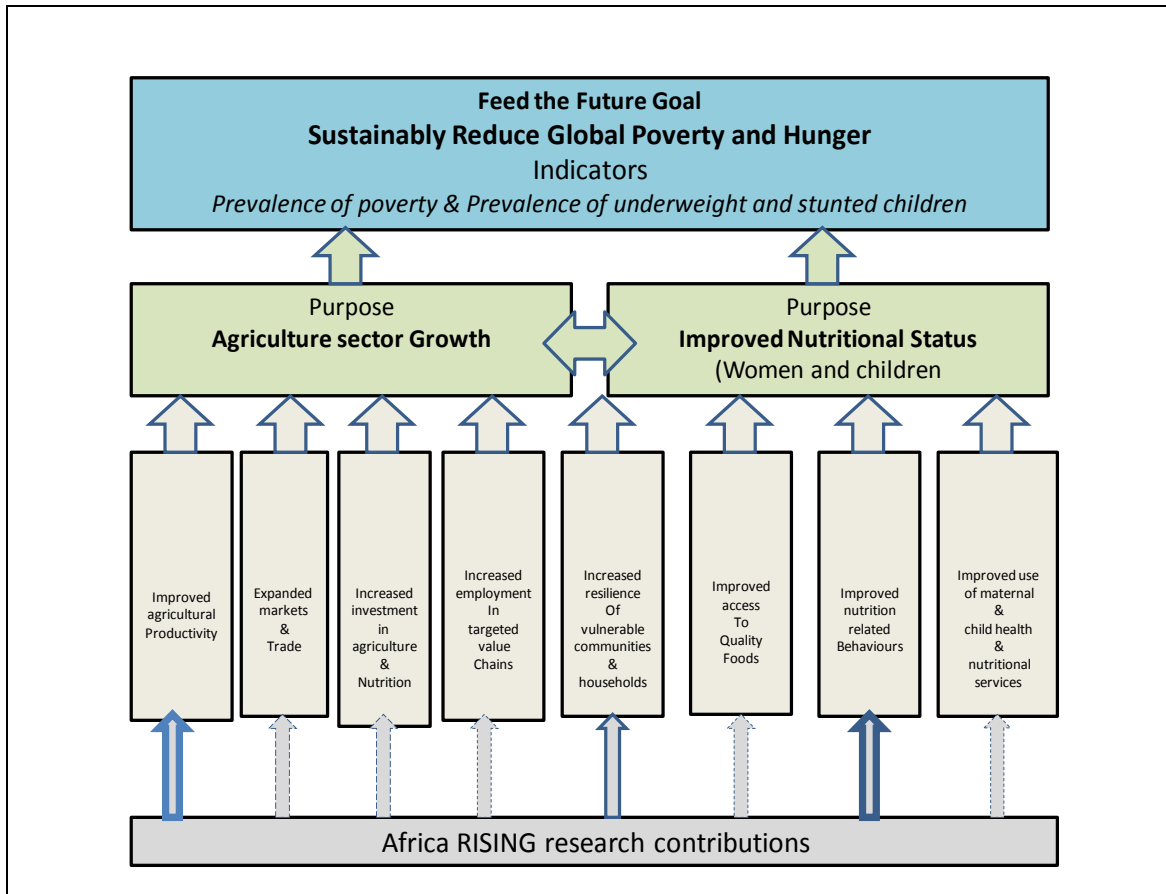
Feed the Future Goal
Sustainably Reduce Global Poverty and Hunger
Indicators
Prevalence of poverty & Prevalence of underweight and stunted children

Purpose
Agriculture sector Growth

Purpose
Improved Nutritional Status
(Women and children

Improved agricultural Productivity

Expanded markets & Trade

Increased investment in agriculture & Nutrition

Increased employment In targeted value Chains

Increased resilience Of vulnerable communities & households

Improved access To Quality Foods

Improved nutrition related Behaviours

Improved use of maternal & child health & nutritional services

Africa RISING research contributions